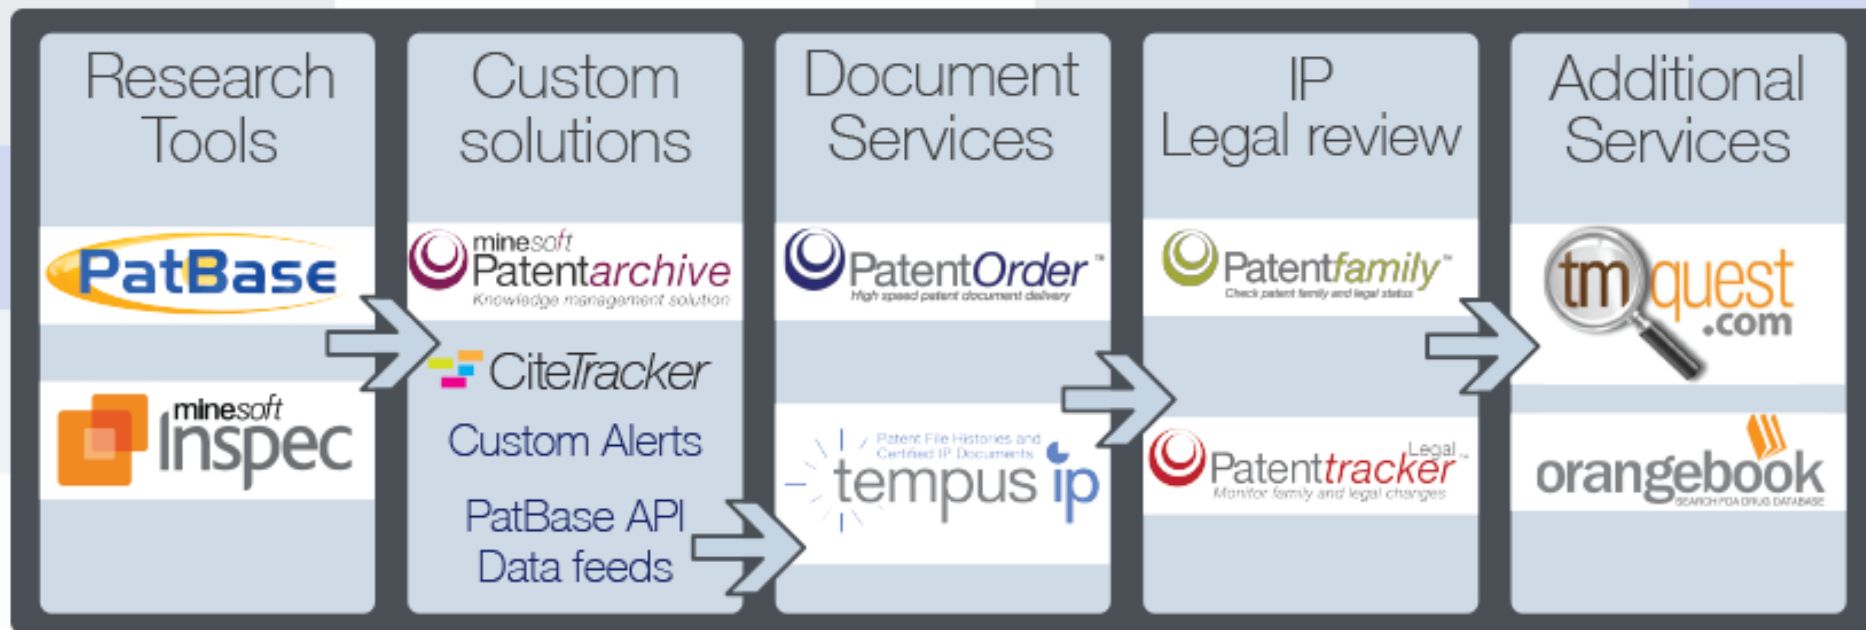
Research Tools

PatBase

minesoft Inspec

Custom solutions

minesoft Patentarchive
Knowledge management solution

CiteTracker

Custom Alerts

PatBase API
Data feeds

Document Services

PatentOrder™
High speed patent document delivery

Patent File Histories and Certified IP Documents
tempus ip

IP Legal review

Patentfamily™
Check patent family and legal status

Patenttracker Legal™
Monitor family and legal changes

Additional Services

tmquest.com

orangebook
SEARCH FDA DRUG DATABASE